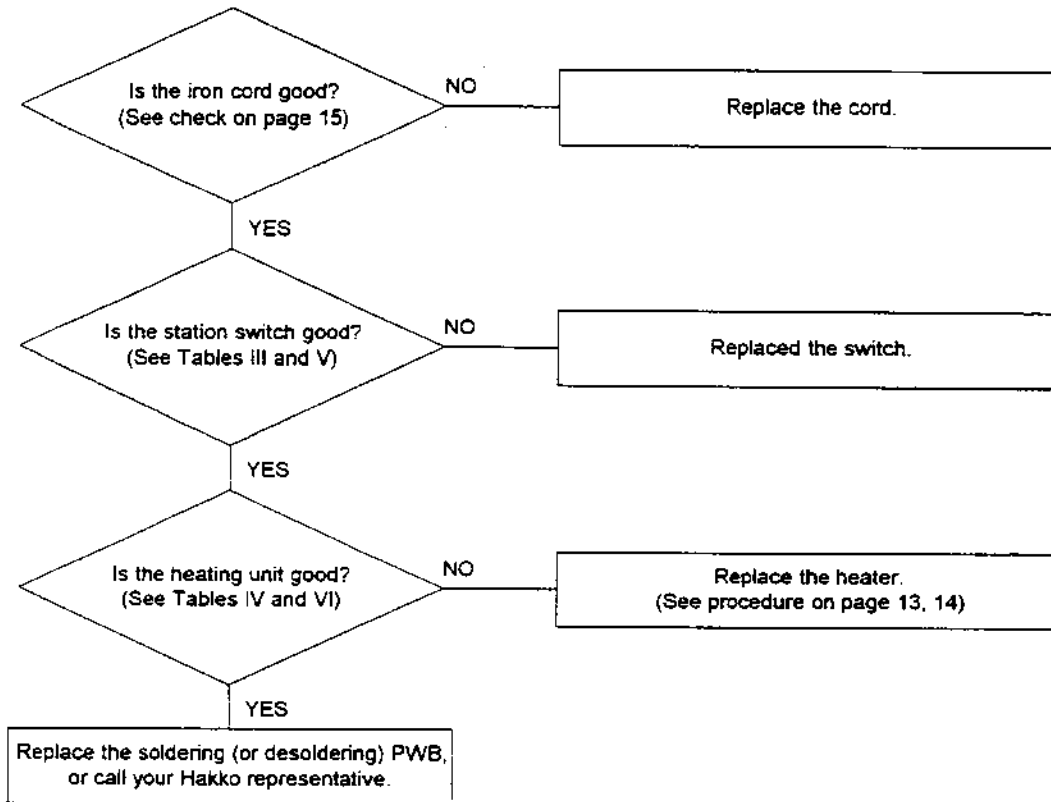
Is the iron cord good?
(See check on page 15)

NO

Replace the cord.

YES

Is the station switch good?
(See Tables III and V)

NO

Replaced the switch.

YES

Is the heating unit good?
(See Tables IV and VI)

NO

Replace the heater.
(See procedure on page 13, 14)

YES

Replace the soldering (or desoldering) PWB, or call your Hakko representative.